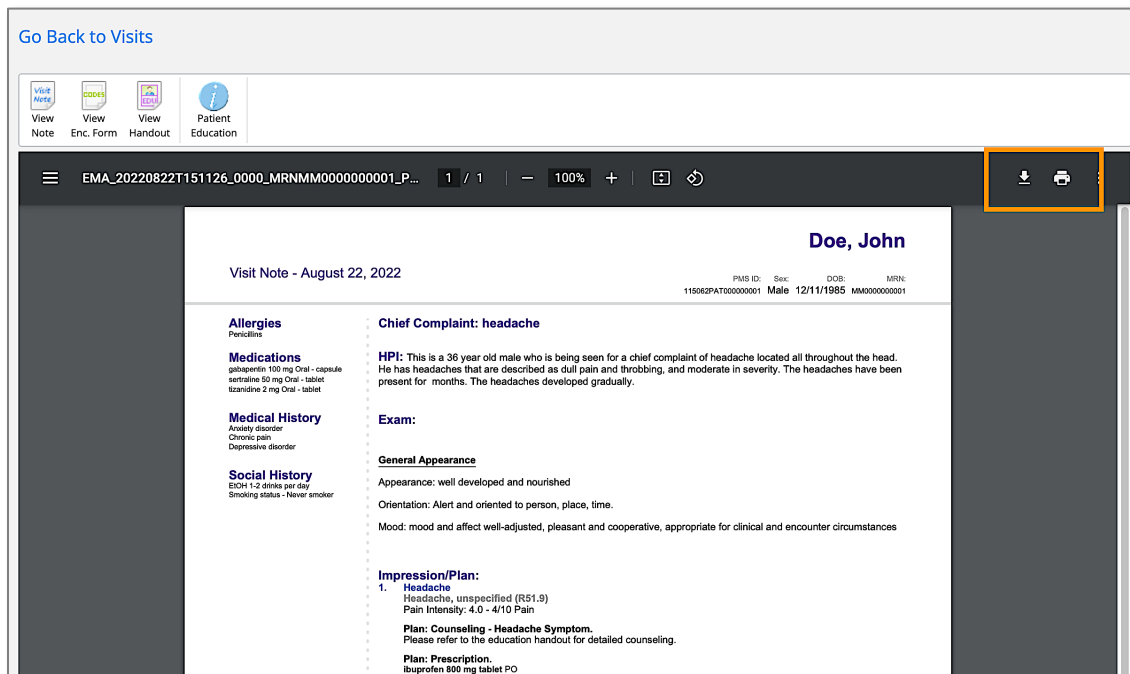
Go Back to Visits

Visit Note
View Note

CODES
View Enc. Form

EDU
View Handout

Patient Education

EMA_20220822T151126_0000_MRNMM0000000001_P... 1 / 1 — 100% +

Doe, John

Visit Note - August 22, 2022

PMS ID: 115062PAT000000001 Sex: Male DOB: 12/11/1985 MRN: MM0000000001

Allergies
Penicillins

Medications
gabapentin 100 mg Oral - capsule
sertraline 50 mg Oral - tablet
tizanidine 2 mg Oral - tablet

Medical History
Anxiety disorder
Chronic pain
Depressive disorder

Social History
EtOH 1-2 drinks per day
Smoking status - Never smoker

Chief Complaint: headache

HPI: This is a 36 year old male who is being seen for a chief complaint of headache located all throughout the head. He has headaches that are described as dull pain and throbbing, and moderate in severity. The headaches have been present for months. The headaches developed gradually.

Exam:

General Appearance

Appearance: well developed and nourished

Orientation: Alert and oriented to person, place, time.

Mood: mood and affect well-adjusted, pleasant and cooperative, appropriate for clinical and encounter circumstances

Impression/Plan:
1. Headache
Headache, unspecified (R51.9)
Pain Intensity: 4.0 - 4/10 Pain

Plan: Counseling - Headache Symptom.
Please refer to the education handout for detailed counseling.

Plan: Prescription.
ibuprofen 800 mg tablet PO